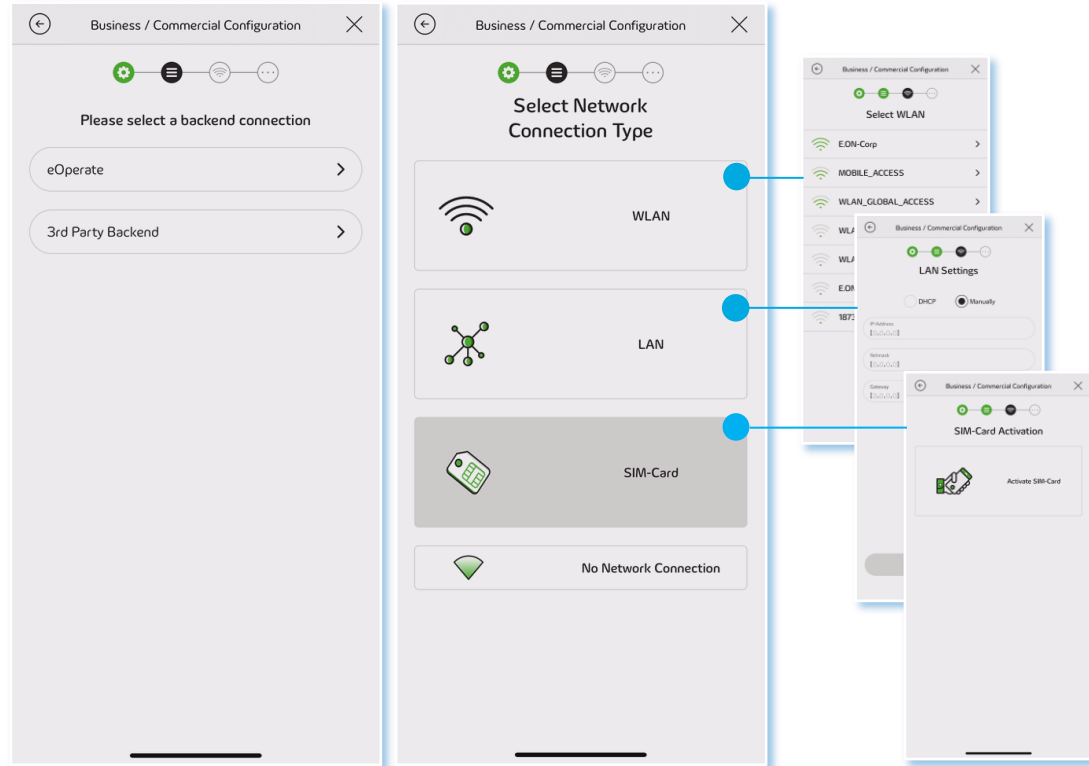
Business / Commercial Configuration

Please select a backend connection

eOperate

3rd Party Backend

Business / Commercial Configuration

Select Network Connection Type

WLAN

LAN

SIM-Card

No Network Connection

Business / Commercial Configuration

Select WLAN

E.ON-Corp

MOBILE_ACCESS

WLAN_GLOBAL_ACCESS

WLA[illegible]

WLA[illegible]

E.ON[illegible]

187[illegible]

Business / Commercial Configuration

LAN Settings

DHCP

Manually

IP-Address

Netmask

Gateway

Business / Commercial Configuration

SIM-Card Activation

Activate SIM-Card